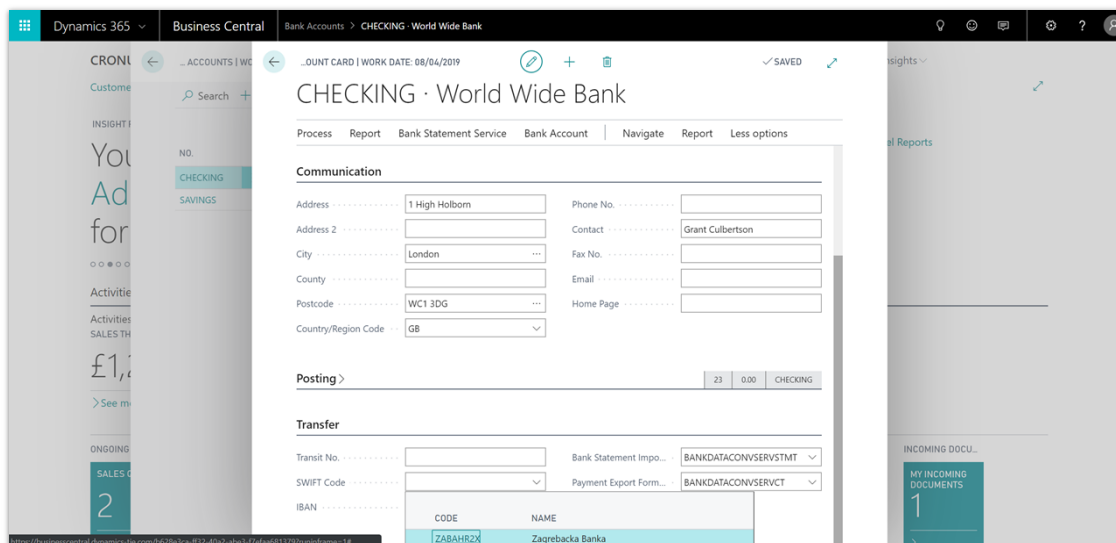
Dynamics 365 Business Central Bank Accounts > CHECKING · World Wide Bank

CRONU
Custome
INSIGHT F
You
Ad
for
Activiti
Activities
SALES TH
£1,
See m
ONGOING
SALES C
2

...ACCOUNTS | WO
Search
NO.
CHECKING
SAVINGS

nsights
el Reports

INCOMING DOCU...
MY INCOMING DOCUMENTS
1

...OUNT CARD | WORK DATE: 08/04/2019
✓SAVED

CHECKING · World Wide Bank

Process Report Bank Statement Service Bank Account Navigate Report Less options

Communication

Address 1 High Holborn
Address 2
City London
County
Postcode WC1 3DG
Country/Region Code GB

Phone No.
Contact Grant Culbertson
Fax No.
Email
Home Page

Posting 23 0.00 CHECKING

Transfer

Transit No.
SWIFT Code
IBAN

Bank Statement Impo... BANKDATACONVSERVSTMT
Payment Export Form... BANKDATACONVSERVCT

| CODE | NAME |
|---|---|
| ZABAHR2X | Zagrebacka Banka |

https://businesscentral.dynamics.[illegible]